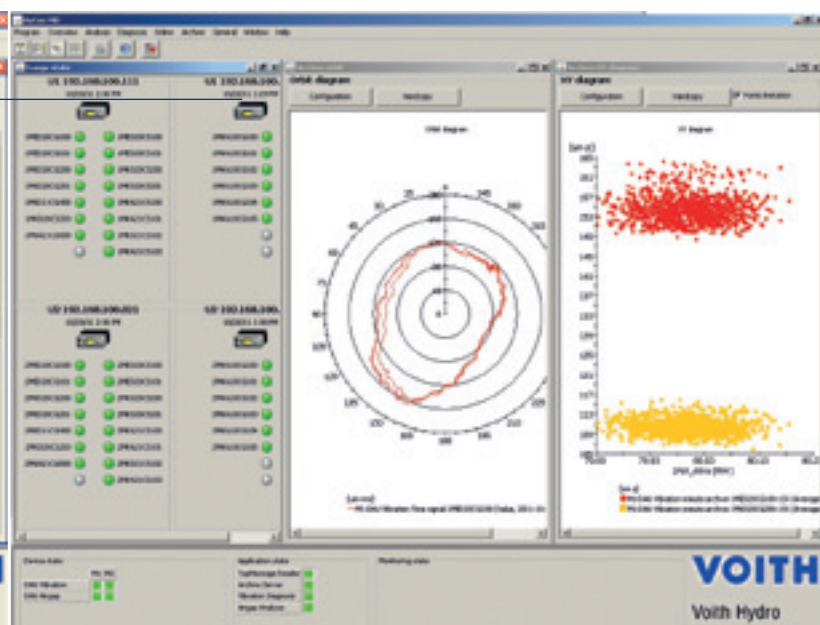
Program Consoles Analysis Diagnosis Video Archive General Window Help

Overall status

U1 192.168.100.111

U1 192.168.100.

U2 192.168.100.021

U2 192.168.100.

Orbit diagram

Configuration

Hardcopy

Orbit diagram

XY diagram

Configuration

Hardcopy

XY diagram

VOITH

Voith Hydro